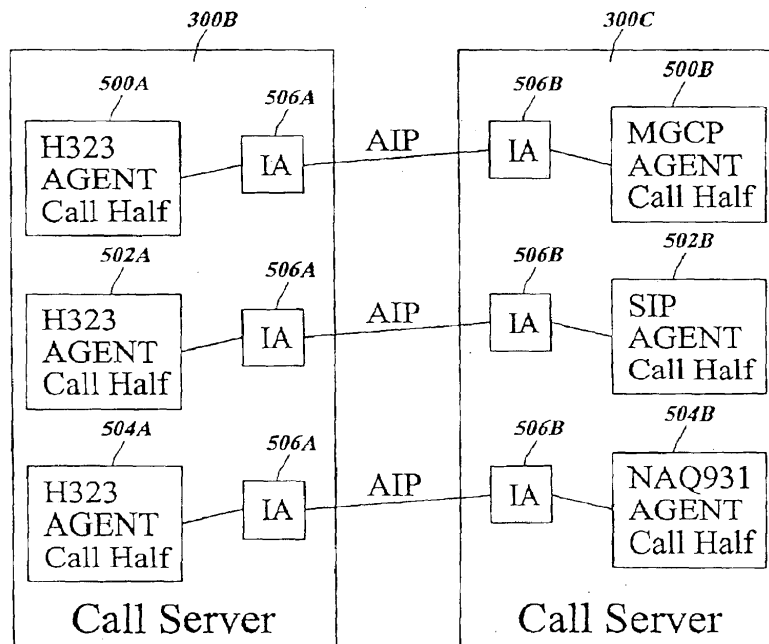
300B

300C

500A

506A

506B

500B

H323 AGENT Call Half

IA

AIP

IA

MGCP AGENT Call Half

502A

506A

506B

502B

H323 AGENT Call Half

IA

AIP

IA

SIP AGENT Call Half

504A

506A

506B

504B

H323 AGENT Call Half

IA

AIP

IA

NAQ931 AGENT Call Half

Call Server

Call Server